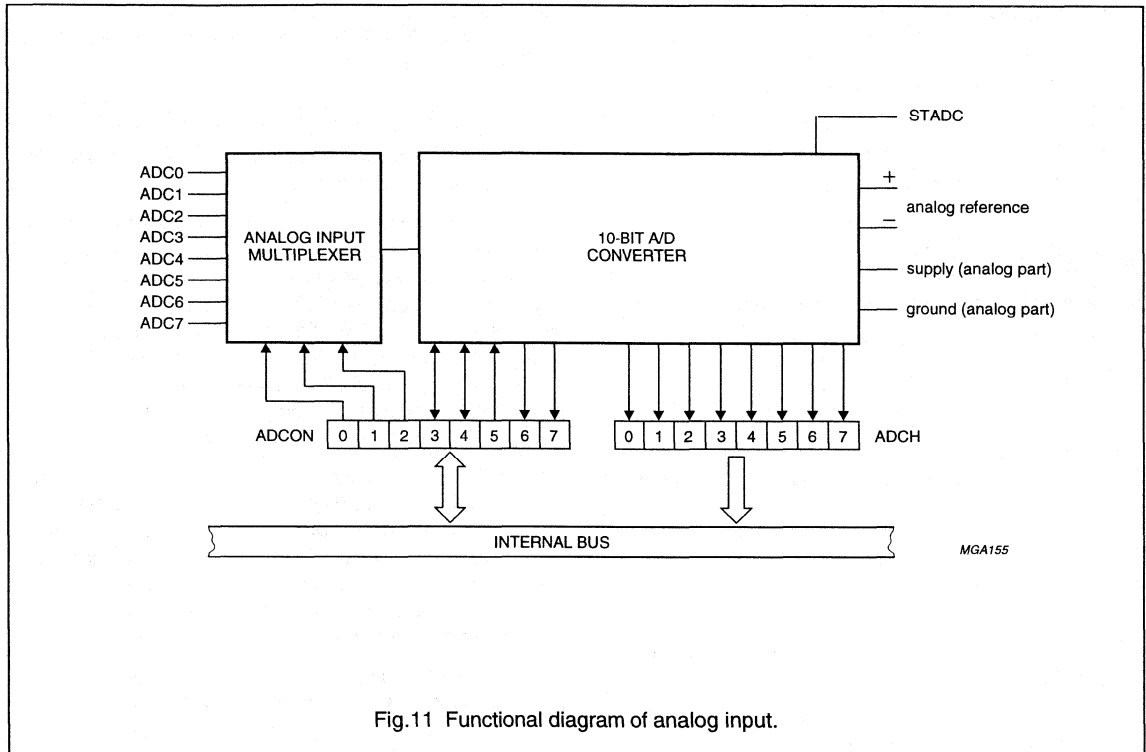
STADC

ADC0
ADC1
ADC2
ADC3
ADC4
ADC5
ADC6
ADC7

ANALOG INPUT MULTIPLEXER

10-BIT A/D CONVERTER

+
analog reference
−
supply (analog part)
ground (analog part)

ADCON 0 1 2 3 4 5 6 7

0 1 2 3 4 5 6 7 ADCH

INTERNAL BUS

MGA155

Fig.11 Functional diagram of analog input.